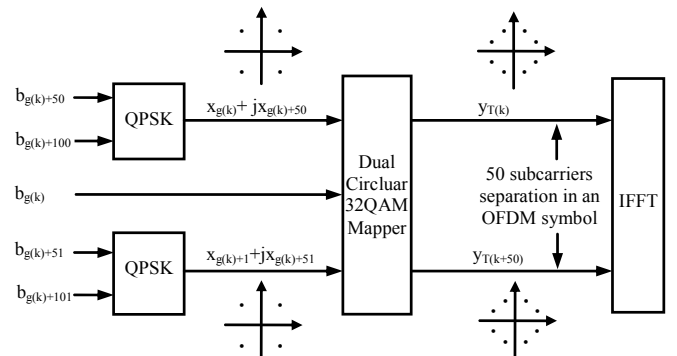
$b_{g(k)+50}$

$b_{g(k)+100}$

QPSK

$x_{g(k)}+ jx_{g(k)+50}$

$b_{g(k)}$

$b_{g(k)+51}$

$b_{g(k)+101}$

QPSK

$x_{g(k)+1}+jx_{g(k)+51}$

Dual Circluar 32QAM Mapper

$y_{T(k)}$

50 subcarriers separation in an OFDM symbol

$y_{T(k+50)}$

IFFT